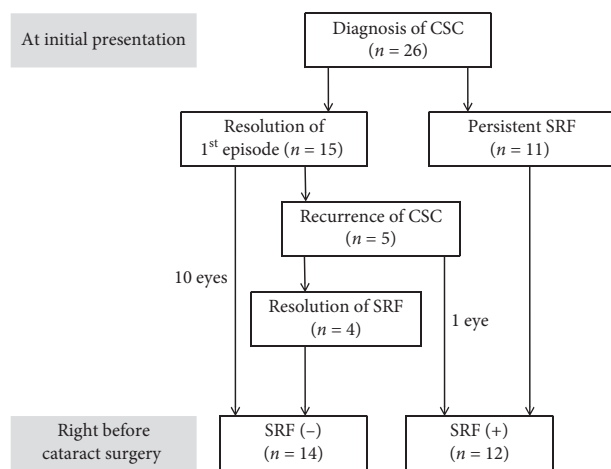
At initial presentation

Diagnosis of CSC ($n = 26$)

Resolution of 1$^{st}$ episode ($n = 15$)

Persistent SRF ($n = 11$)

Recurrence of CSC ($n = 5$)

10 eyes

Resolution of SRF ($n = 4$)

1 eye

Right before cataract surgery

SRF (−) ($n = 14$)

SRF (+) ($n = 12$)